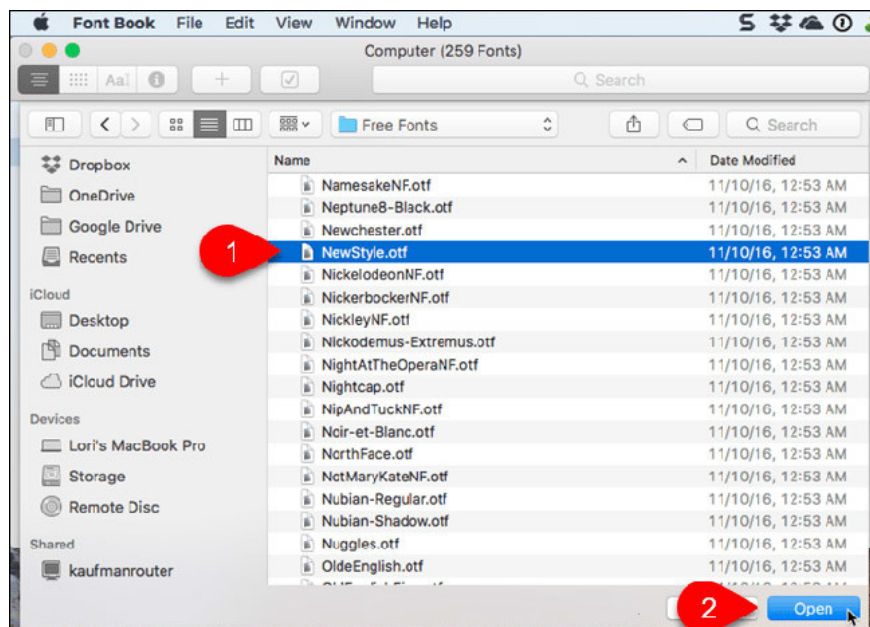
Font Book File Edit View Window Help

Computer (259 Fonts)

Aa

Search

Free Fonts

Search

Dropbox
OneDrive
Google Drive
Recents
iCloud
Desktop
Documents
iCloud Drive
Devices
Lori's MacBook Pro
Storage
Remote Disc
Shared
kaufmanrouter

| Name | Date Modified |
|---|---|
| NamesakeNF.otf | 11/10/16, 12:53 AM |
| Neptune8-Black.otf | 11/10/16, 12:53 AM |
| Newchester.otf | 11/10/16, 12:53 AM |
| NewStyle.otf | 11/10/16, 12:53 AM |
| NickelodeonNF.otf | 11/10/16, 12:53 AM |
| NickerbockerNF.otf | 11/10/16, 12:53 AM |
| NickleyNF.otf | 11/10/16, 12:53 AM |
| Nickodemus-Extremus.otf | 11/10/16, 12:53 AM |
| NightAtTheOperaNF.otf | 11/10/16, 12:53 AM |
| Nightcap.otf | 11/10/16, 12:53 AM |
| NipAndTuckNF.otf | 11/10/16, 12:53 AM |
| Noir-et-Blanc.otf | 11/10/16, 12:53 AM |
| NorthFace.otf | 11/10/16, 12:53 AM |
| NotMaryKateNF.otf | 11/10/16, 12:53 AM |
| Nubian-Regular.otf | 11/10/16, 12:53 AM |
| Nubian-Shadow.otf | 11/10/16, 12:53 AM |
| Nuggles.otf | 11/10/16, 12:53 AM |
| OldeEnglish.otf | 11/10/16, 12:53 AM |

1

2

Open